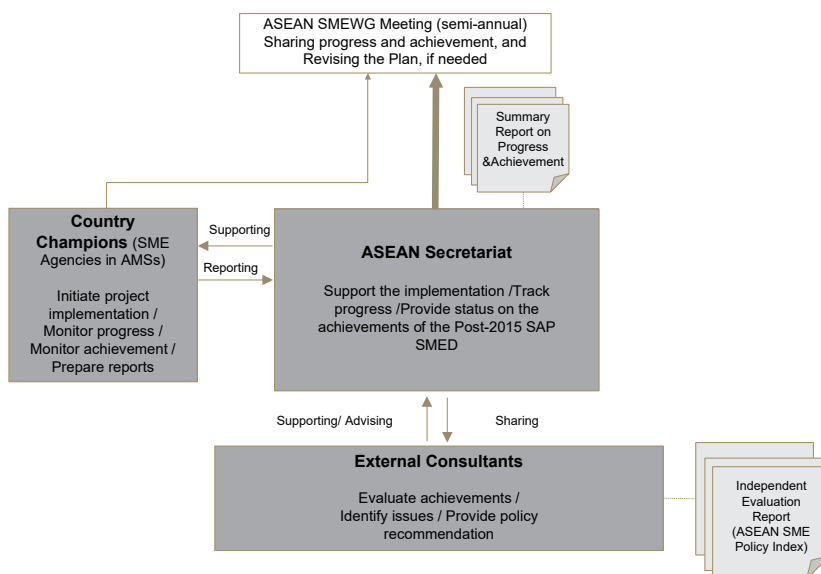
ASEAN SMEWG Meeting (semi-annual)
Sharing progress and achievement, and Revising the Plan, if needed

Summary Report on Progress &Achievement

Country Champions (SME Agencies in AMSs)

Initiate project implementation / Monitor progress / Monitor achievement / Prepare reports

Supporting

Reporting

ASEAN Secretariat

Support the implementation /Track progress /Provide status on the achievements of the Post-2015 SAP SMED

Supporting/ Advising

Sharing

External Consultants

Evaluate achievements / Identify issues / Provide policy recommendation

Independent Evaluation Report (ASEAN SME Policy Index)